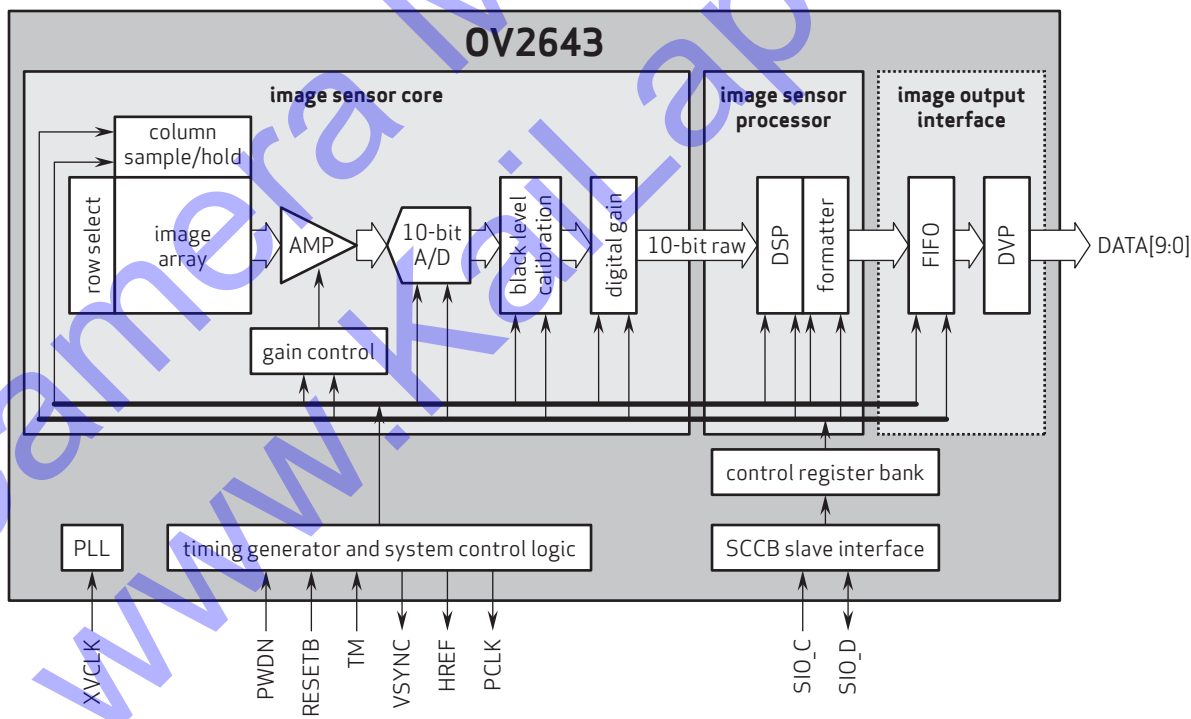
OV2643

image sensor core

column sample/hold

row select

image array

AMP

10-bit A/D

black level calibration

digital gain

gain control

image sensor processor

10-bit raw

DSP

formatter

image output interface

FIFO

DVP

DATA[9:0]

control register bank

PLL

timing generator and system control logic

SCCB slave interface

XVCLK

PWDN

RESETB

TM

VSYNC

HREF

PCLK

SIO_C

SIO_D

www.kail.camera.M